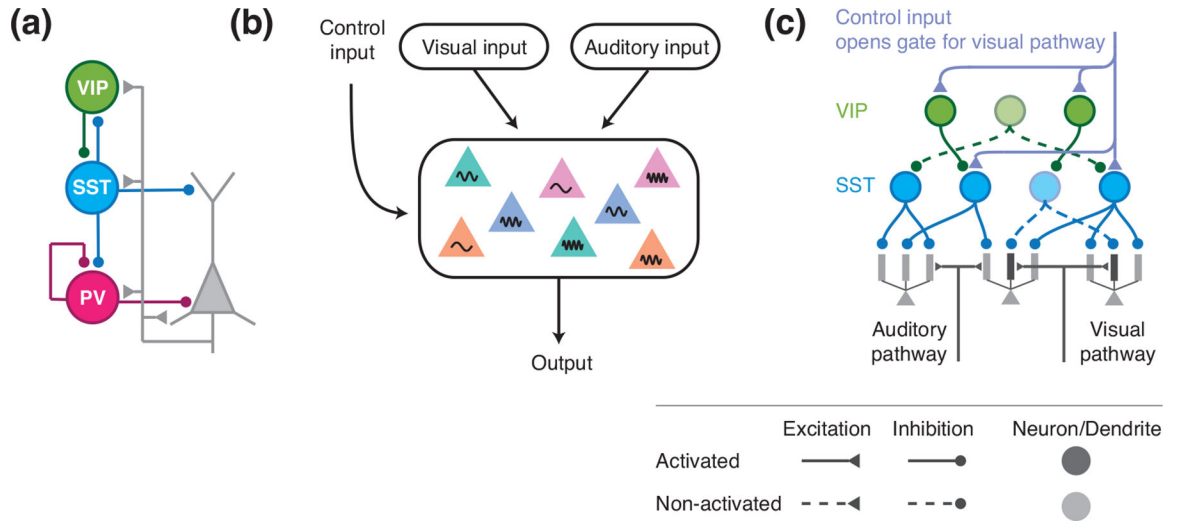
(a)

VIP

SST

PV

(b)

Control input

Visual input

Auditory input

Output

(c)

Control input opens gate for visual pathway

VIP

SST

Auditory pathway

Visual pathway

| | Excitation | Inhibition | Neuron/Dendrite |
|---|---|---|---|
| Activated | | | |
| Non-activated | | | |